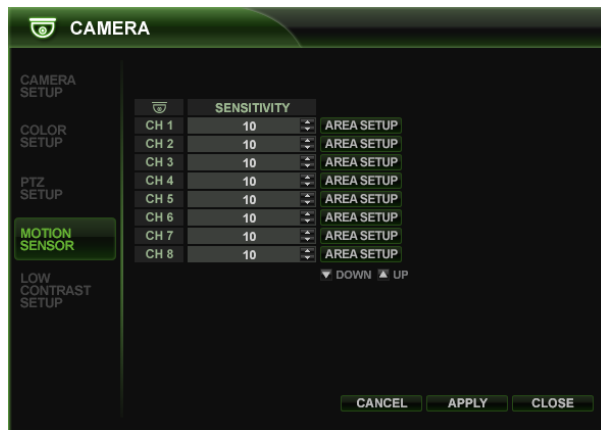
CAMERA

CAMERA SETUP

COLOR SETUP

PTZ SETUP

MOTION SENSOR

LOW CONTRAST SETUP

| | SENSITIVITY | |
|---|---|---|
| CH 1 | 10 | AREA SETUP |
| CH 2 | 10 | AREA SETUP |
| CH 3 | 10 | AREA SETUP |
| CH 4 | 10 | AREA SETUP |
| CH 5 | 10 | AREA SETUP |
| CH 6 | 10 | AREA SETUP |
| CH 7 | 10 | AREA SETUP |
| CH 8 | 10 | AREA SETUP |

DOWN UP

CANCEL APPLY CLOSE